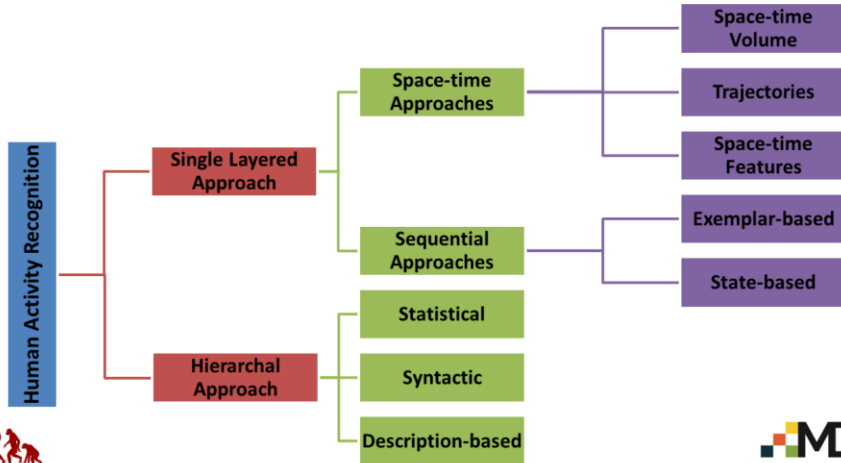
Human Activity Recognition

Single Layered Approach

Hierarchal Approach

Space-time Approaches

Sequential Approaches

Statistical

Syntactic

Description-based

Space-time Volume

Trajectories

Space-time Features

Exemplar-based

State-based